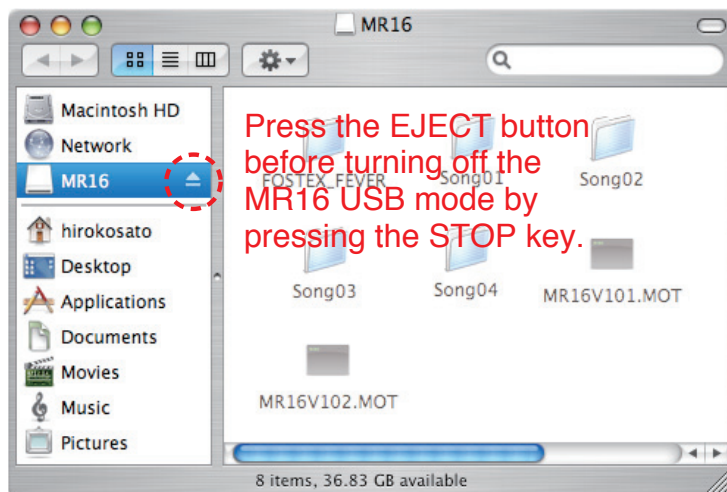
MR16

Macintosh HD
Network
MR16
hirokosato
Desktop
Applications
Documents
Movies
Music
Pictures

Press the EJECT button before turning off the MR16 USB mode by pressing the STOP key.

FOSTEX_FEVER
Song01
Song02
Song03
Song04
MR16V101.MOT
MR16V102.MOT

8 items, 36.83 GB available